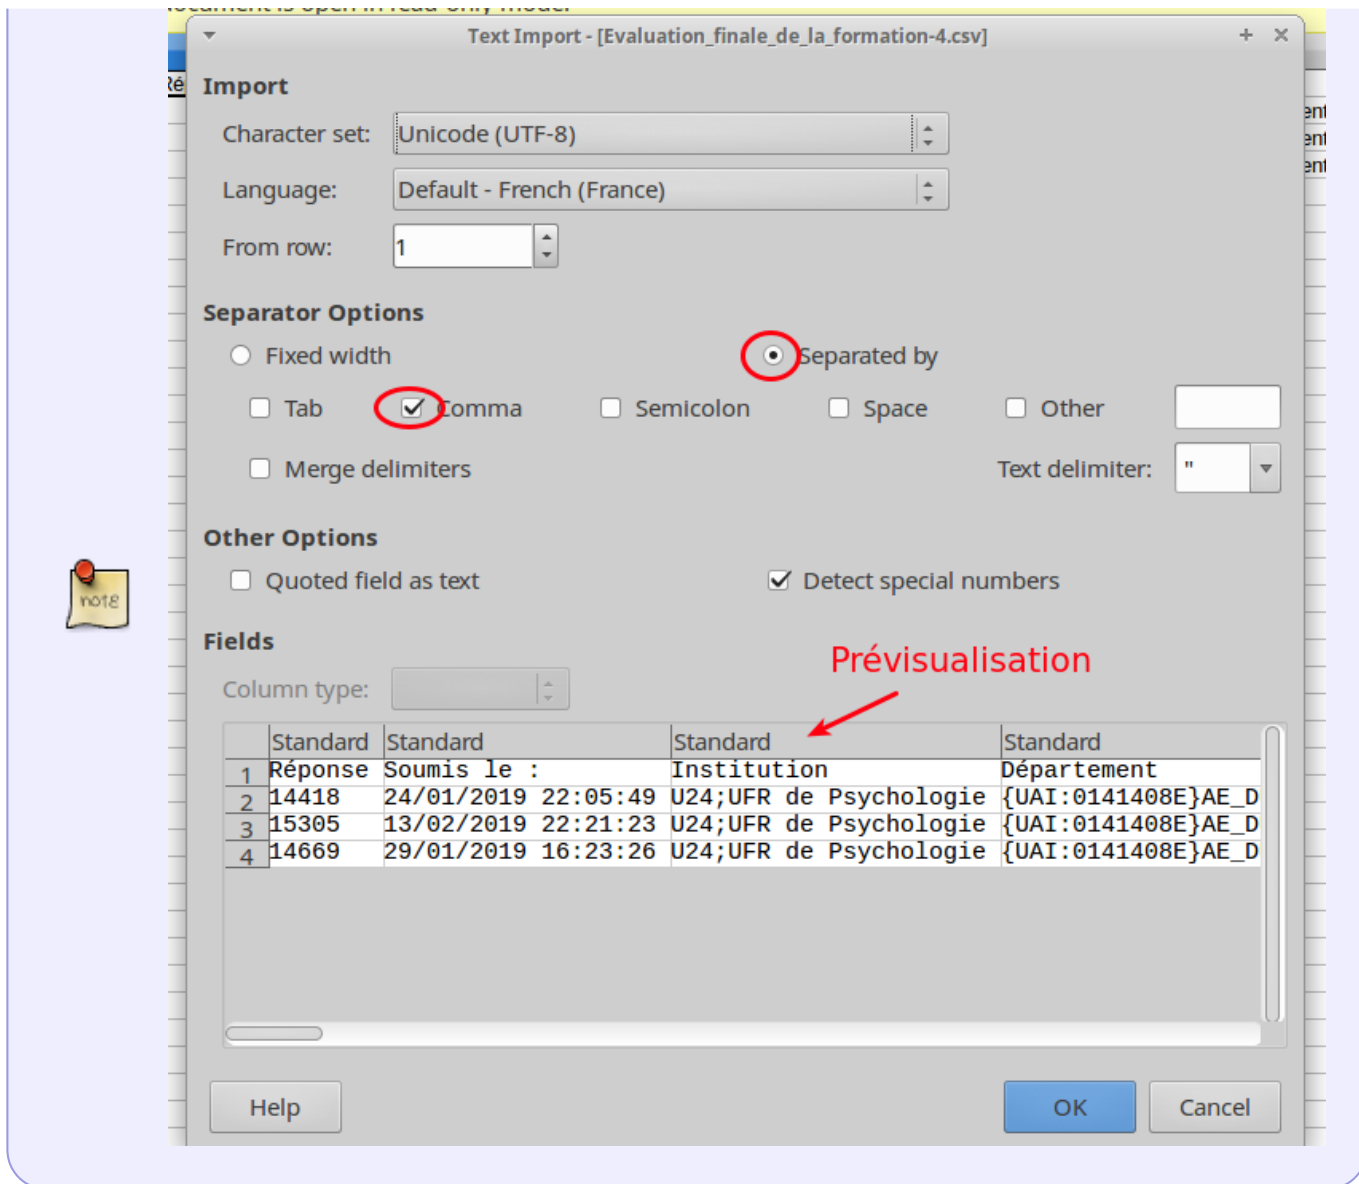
Text Import - [Evaluation_finale_de_la_formation-4.csv]

Import

Character set: Unicode (UTF-8)

Language: Default - French (France)

From row: 1

Separator Options

Fixed width

Separated by

Tab

Comma

Semicolon

Space

Other

Merge delimiters

Text delimiter: "

Other Options

Quoted field as text

Detect special numbers

Fields

Column type:

Prévisualisation

| | Standard | Standard | Standard | Standard |
|---|---|---|---|---|
| 1 | Réponse | Soumis le : | Institution | Département |
| 2 | 14418 | 24/01/2019 22:05:49 | U24;UFR de Psychologie | {UAI:0141408E}AE_D |
| 3 | 15305 | 13/02/2019 22:21:23 | U24;UFR de Psychologie | {UAI:0141408E}AE_D |
| 4 | 14669 | 29/01/2019 16:23:26 | U24;UFR de Psychologie | {UAI:0141408E}AE_D |

Help

OK

Cancel

note